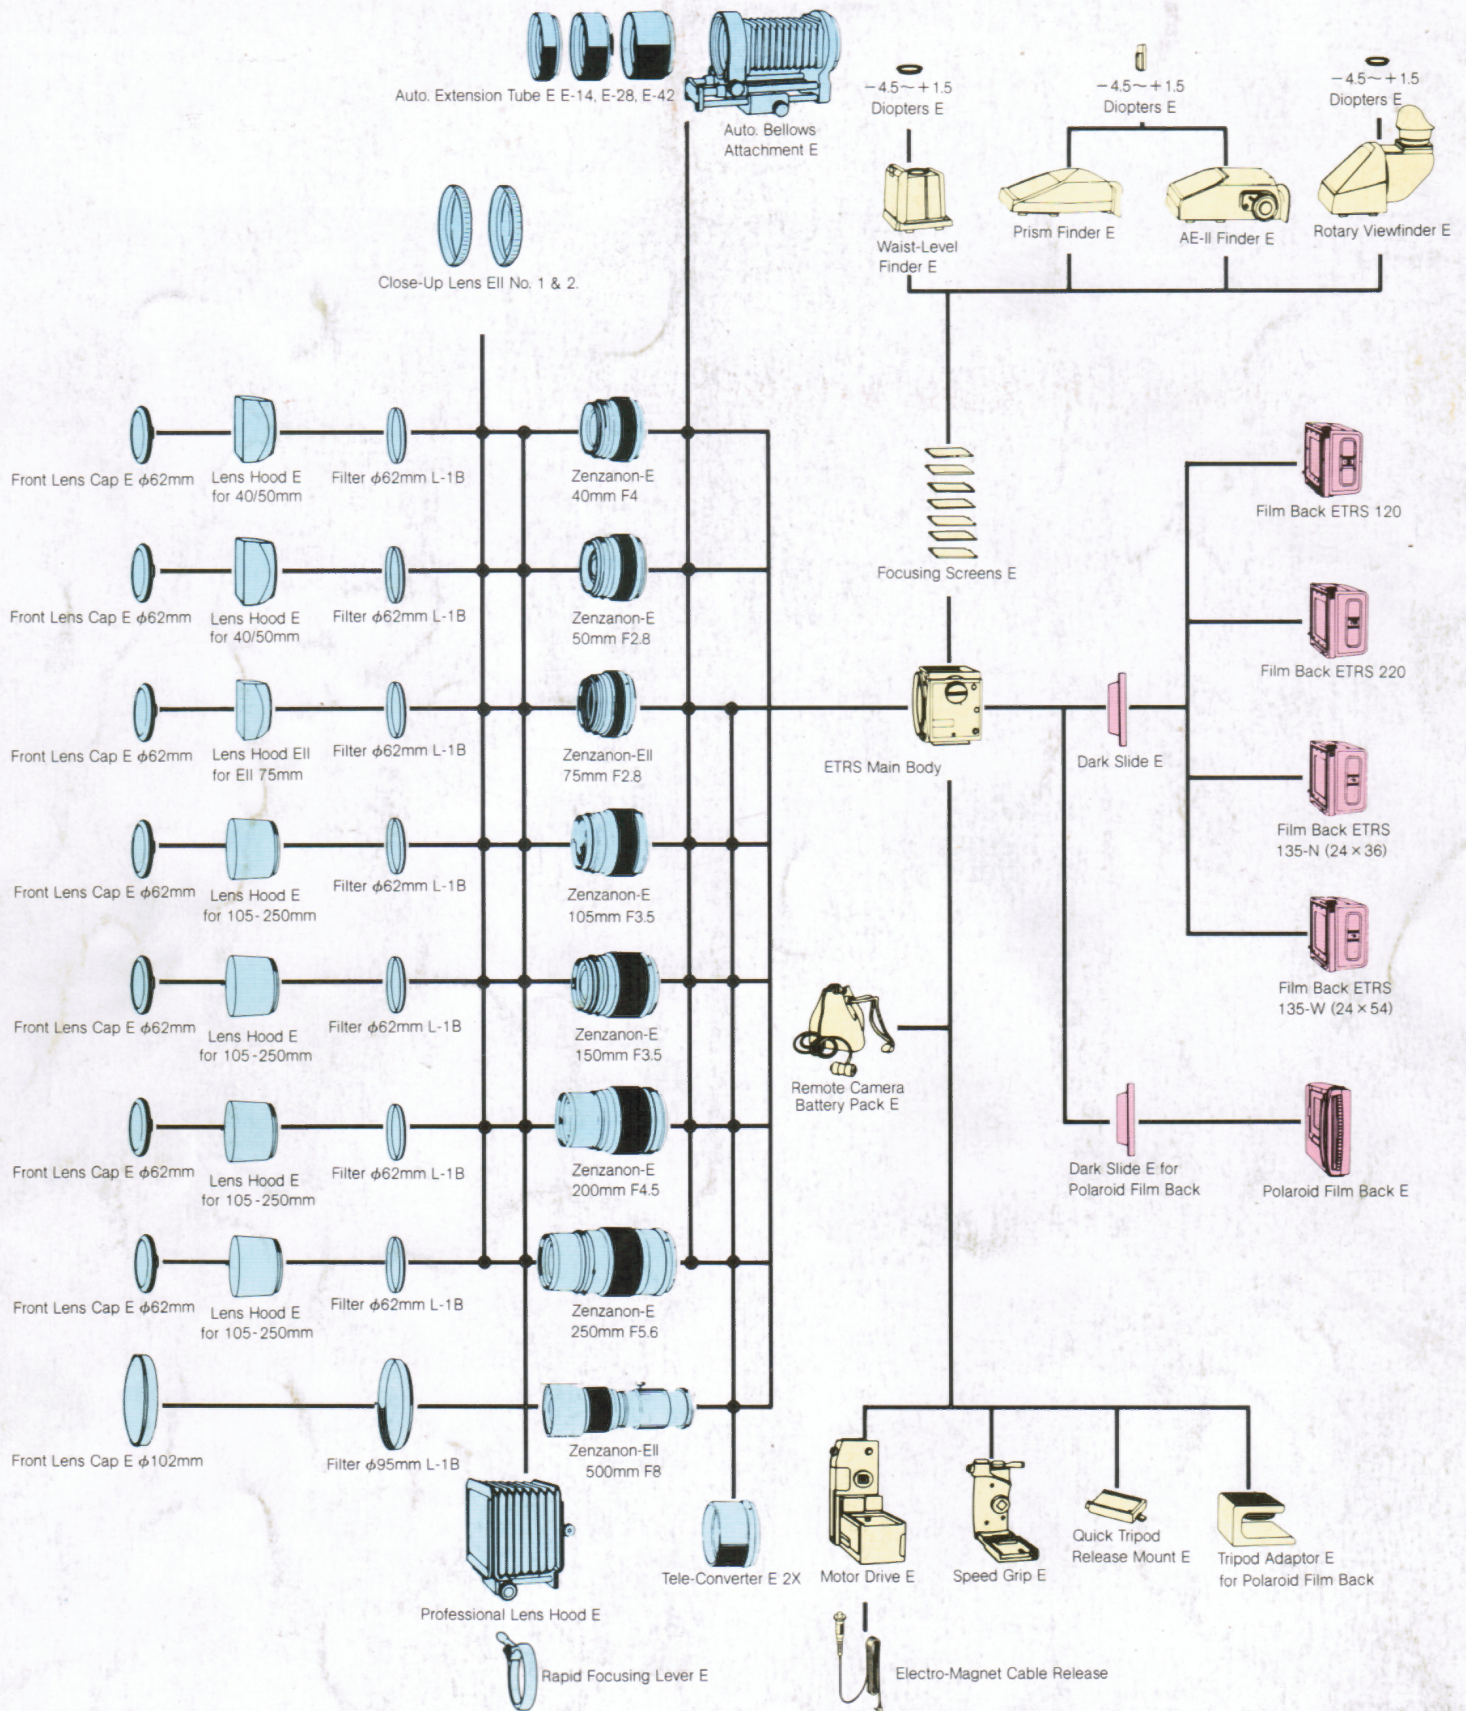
Auto. Extension Tube E E-14, E-28, E-42

Auto. Bellows Attachment E

$-4.5\sim+1.5$ Diopters E

$-4.5\sim+1.5$ Diopters E

$-4.5\sim+1.5$ Diopters E

Waist-Level Finder E

Prism Finder E

AE-II Finder E

Rotary Viewfinder E

Close-Up Lens EII No. 1 & 2.

Front Lens Cap E $\phi$62mm

Lens Hood E for 40/50mm

Filter $\phi$62mm L-1B

Zenzanon-E 40mm F4

Film Back ETRS 120

Front Lens Cap E $\phi$62mm

Lens Hood E for 40/50mm

Filter $\phi$62mm L-1B

Zenzanon-E 50mm F2.8

Focusing Screens E

Film Back ETRS 220

Front Lens Cap E $\phi$62mm

Lens Hood EII for EII 75mm

Filter $\phi$62mm L-1B

Zenzanon-EII 75mm F2.8

ETRS Main Body

Dark Slide E

Front Lens Cap E $\phi$62mm

Lens Hood E for 105-250mm

Filter $\phi$62mm L-1B

Zenzanon-E 105mm F3.5

Film Back ETRS 135-N (24×36)

Front Lens Cap E $\phi$62mm

Lens Hood E for 105-250mm

Filter $\phi$62mm L-1B

Zenzanon-E 150mm F3.5

Film Back ETRS 135-W (24×54)

Remote Camera Battery Pack E

Front Lens Cap E $\phi$62mm

Lens Hood E for 105-250mm

Filter $\phi$62mm L-1B

Zenzanon-E 200mm F4.5

Dark Slide E for Polaroid Film Back

Polaroid Film Back E

Front Lens Cap E $\phi$62mm

Lens Hood E for 105-250mm

Filter $\phi$62mm L-1B

Zenzanon-E 250mm F5.6

Front Lens Cap E $\phi$102mm

Filter $\phi$95mm L-1B

Zenzanon-EII 500mm F8

Professional Lens Hood E

Tele-Converter E 2X

Motor Drive E

Speed Grip E

Quick Tripod Release Mount E

Tripod Adaptor E for Polaroid Film Back

Rapid Focusing Lever E

Electro-Magnet Cable Release